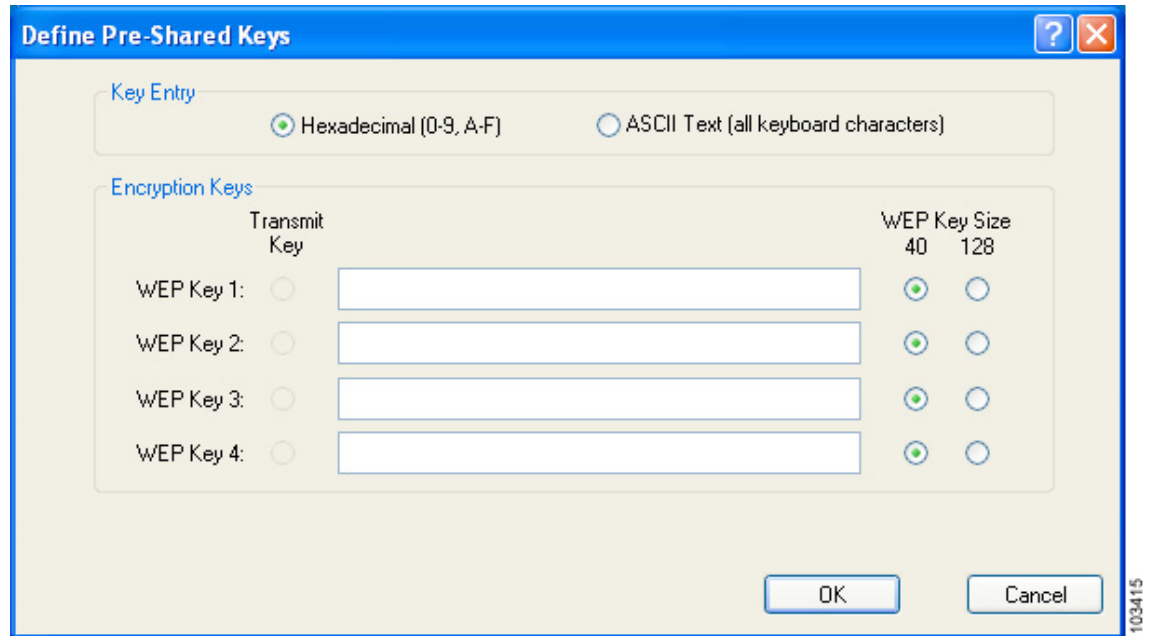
Define Pre-Shared Keys

Key Entry

Hexadecimal (0-9, A-F)

ASCII Text (all keyboard characters)

Encryption Keys

Transmit Key

WEP Key Size
40 128

WEP Key 1:

WEP Key 2:

WEP Key 3:

WEP Key 4:

OK

Cancel

103415